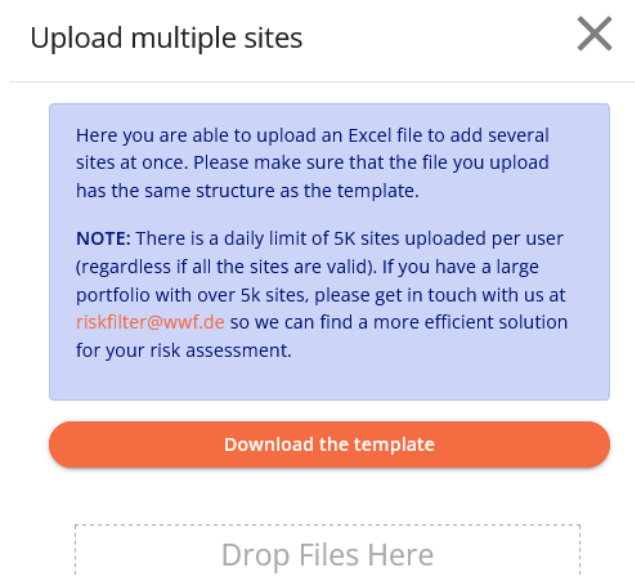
Upload multiple sites

Here you are able to upload an Excel file to add several sites at once. Please make sure that the file you upload has the same structure as the template.

**NOTE:** There is a daily limit of 5K sites uploaded per user (regardless if all the sites are valid). If you have a large portfolio with over 5k sites, please get in touch with us at riskfilter@wwf.de so we can find a more efficient solution for your risk assessment.

Download the template

Drop Files Here